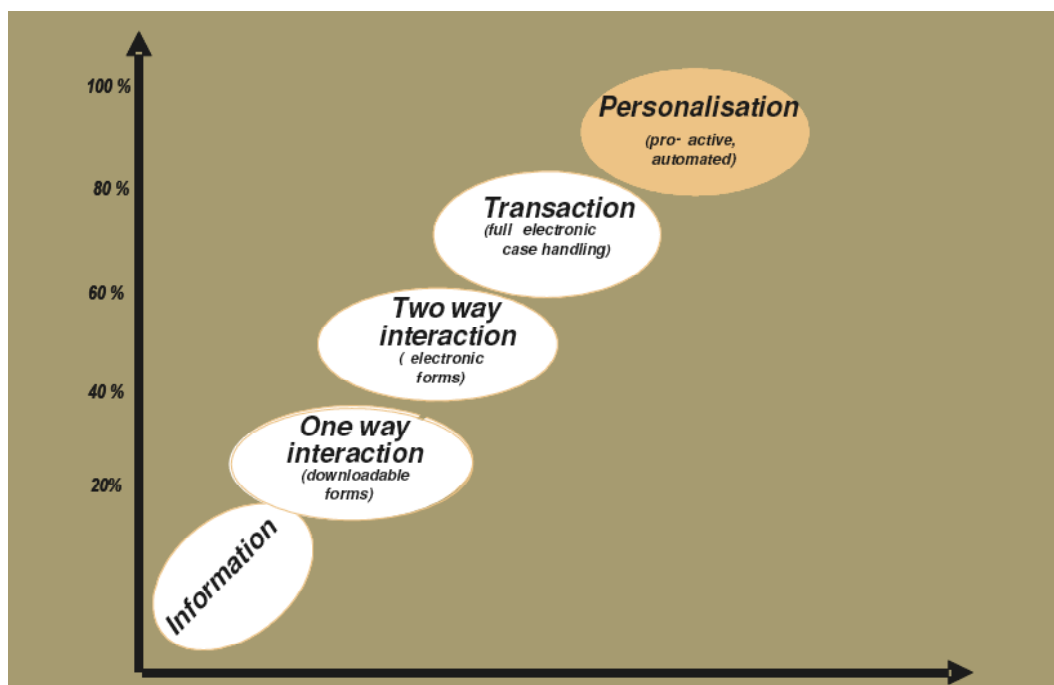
100 %

80 %

60 %

40 %

20%

Personalisation
(pro- active, automated)

Transaction
(full electronic case handling)

Two way interaction
( electronic forms)

One way interaction
(downloadable forms)

Information